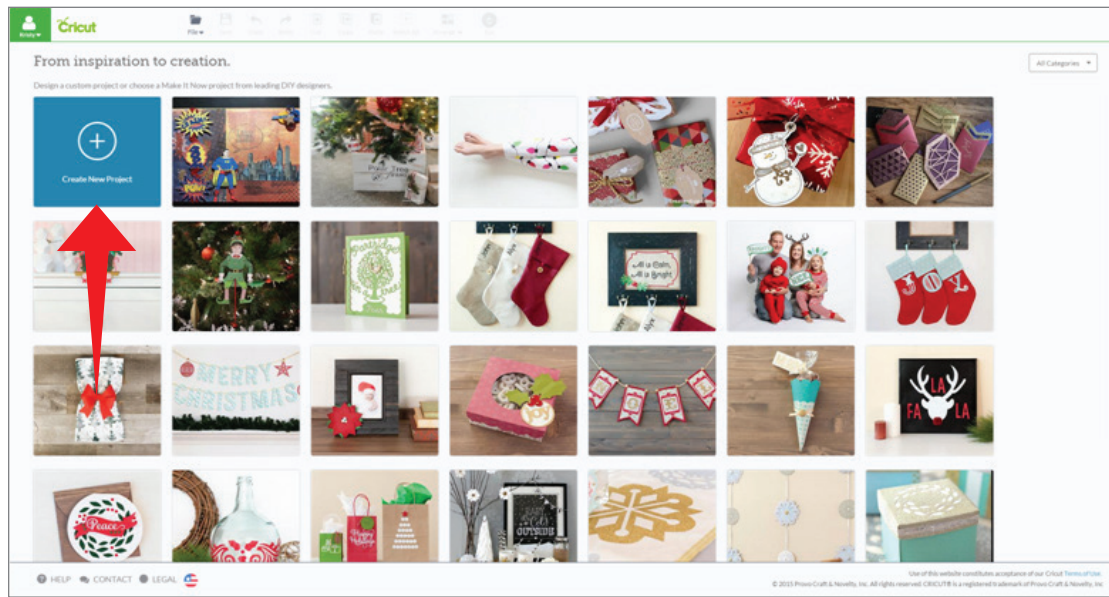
Kristy
Cricut
File
From inspiration to creation.
Design a custom project or choose a Make It Now project from leading DIY designers.
All Categories
Create New Project
MERRY CHRISTMAS
JOY
LA
FA
LA
Peace
HELP CONTACT LEGAL
Use of this website constitutes acceptance of our Cricut Terms of Use.
© 2015 Provo Craft & Novelty, Inc. All rights reserved. CRICUT® is a registered trademark of Provo Craft & Novelty, Inc.